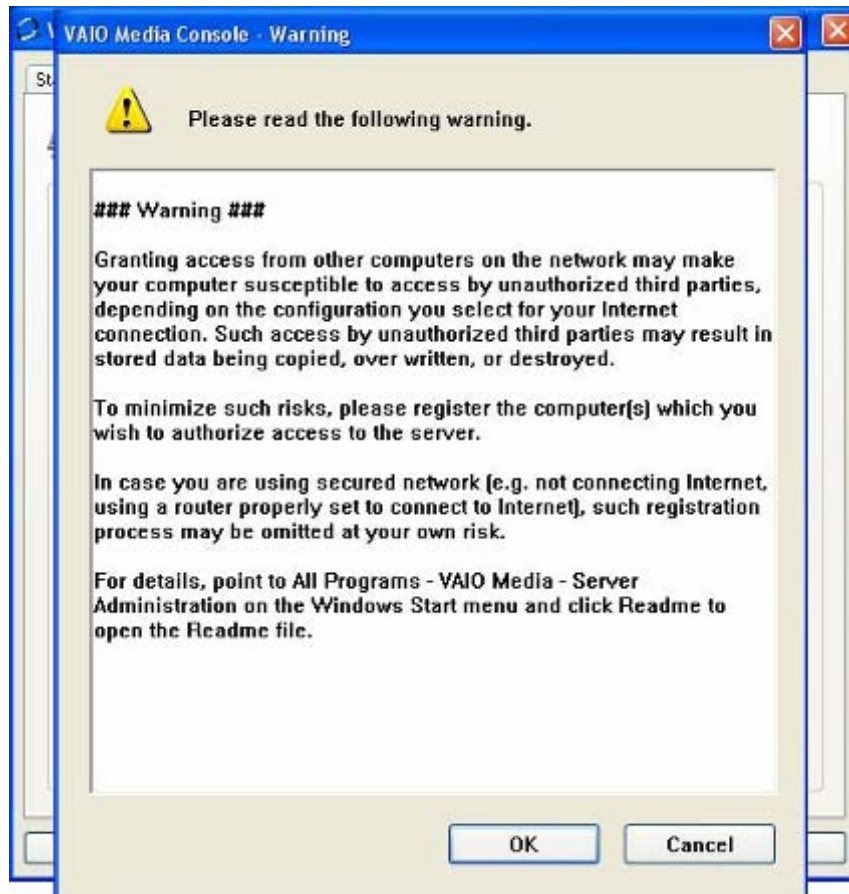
VAIO Media Console - Warning

Please read the following warning.

### Warning ###

Granting access from other computers on the network may make your computer susceptible to access by unauthorized third parties, depending on the configuration you select for your Internet connection. Such access by unauthorized third parties may result in stored data being copied, over written, or destroyed.

To minimize such risks, please register the computer(s) which you wish to authorize access to the server.

In case you are using secured network (e.g. not connecting Internet, using a router properly set to connect to Internet), such registration process may be omitted at your own risk.

For details, point to All Programs - VAIO Media - Server Administration on the Windows Start menu and click Readme to open the Readme file.

OK

Cancel